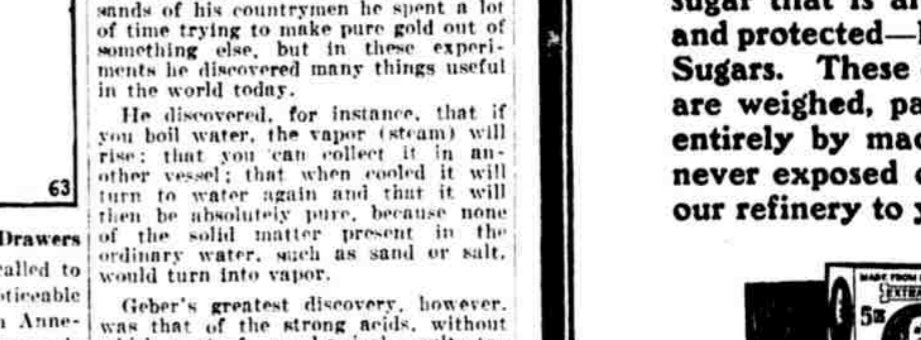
63

Drawers
alled to
ticeable
n Anne-

sands of his countrymen he spent a lot of time trying to make pure gold out of something else, but in these experiments he discovered many things useful in the world today.

He discovered, for instance, that if you boil water, the vapor (steam) will rise: that you can collect it in another vessel; that when cooled it will turn to water again and that it will then be absolutely pure, because none of the solid matter present in the ordinary water, such as sand or salt, would turn into vapor.

Geber's greatest discovery, however, was that of the strong acids, without

sugar that is a
and protected—
Sugars. These
are weighed, pa
entirely by mac
never exposed
our refinery to y

5
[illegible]